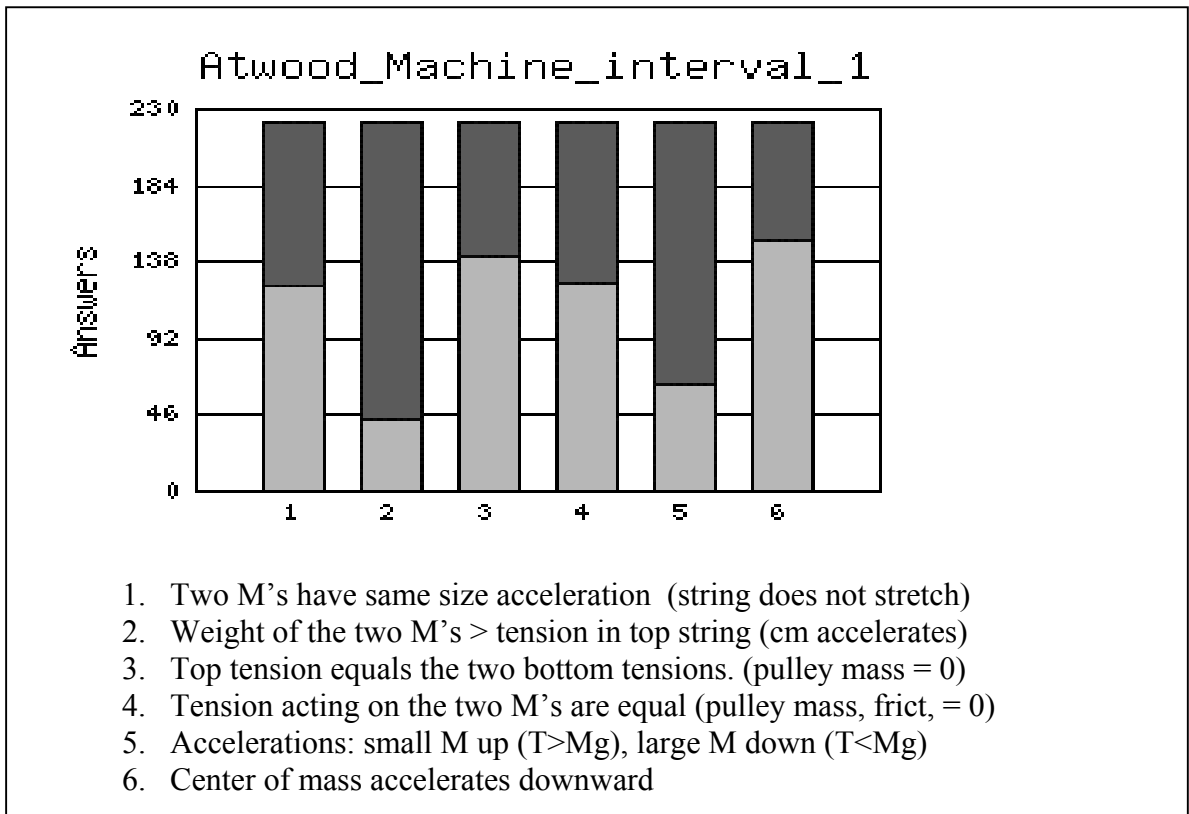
Atwood_Machine_interval_1

Answers

230
184
138
92
46
0

1 2 3 4 5 6

1. Two M's have same size acceleration (string does not stretch)
2. Weight of the two M's > tension in top string (cm accelerates)
3. Top tension equals the two bottom tensions. (pulley mass = 0)
4. Tension acting on the two M's are equal (pulley mass, frict, = 0)
5. Accelerations: small M up (T>Mg), large M down (T<Mg)
6. Center of mass accelerates downward